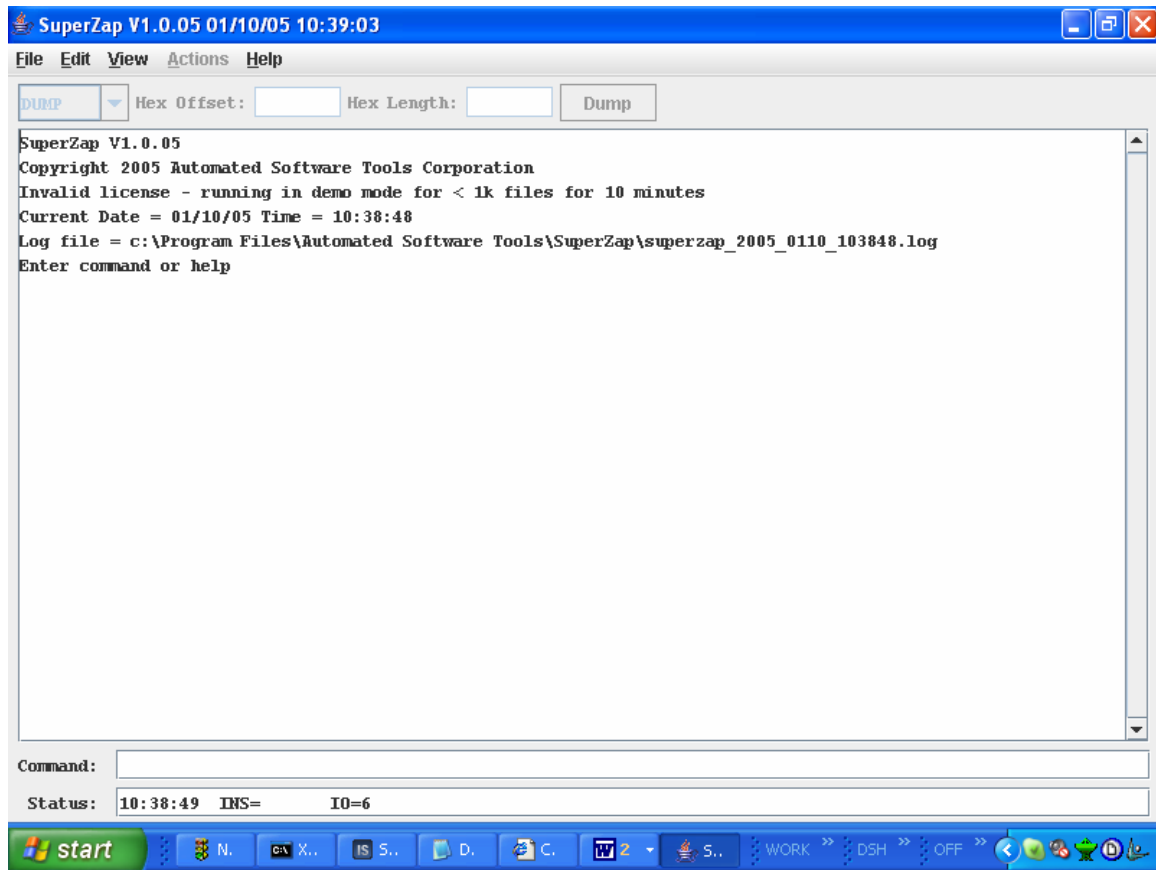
SuperZap V1.0.05 01/10/05 10:39:03

File Edit View Actions Help

DUMP Hex Offset: Hex Length: Dump

SuperZap V1.0.05
Copyright 2005 Automated Software Tools Corporation
Invalid license - running in demo mode for < 1k files for 10 minutes
Current Date = 01/10/05 Time = 10:38:48
Log file = c:\Program Files\Automated Software Tools\SuperZap\superzap_2005_0110_103848.log
Enter command or help

Command:

Status: 10:38:49 INS= IO=6

start N. X.. S.. D. C. 2 S.. WORK » DSH » OFF »